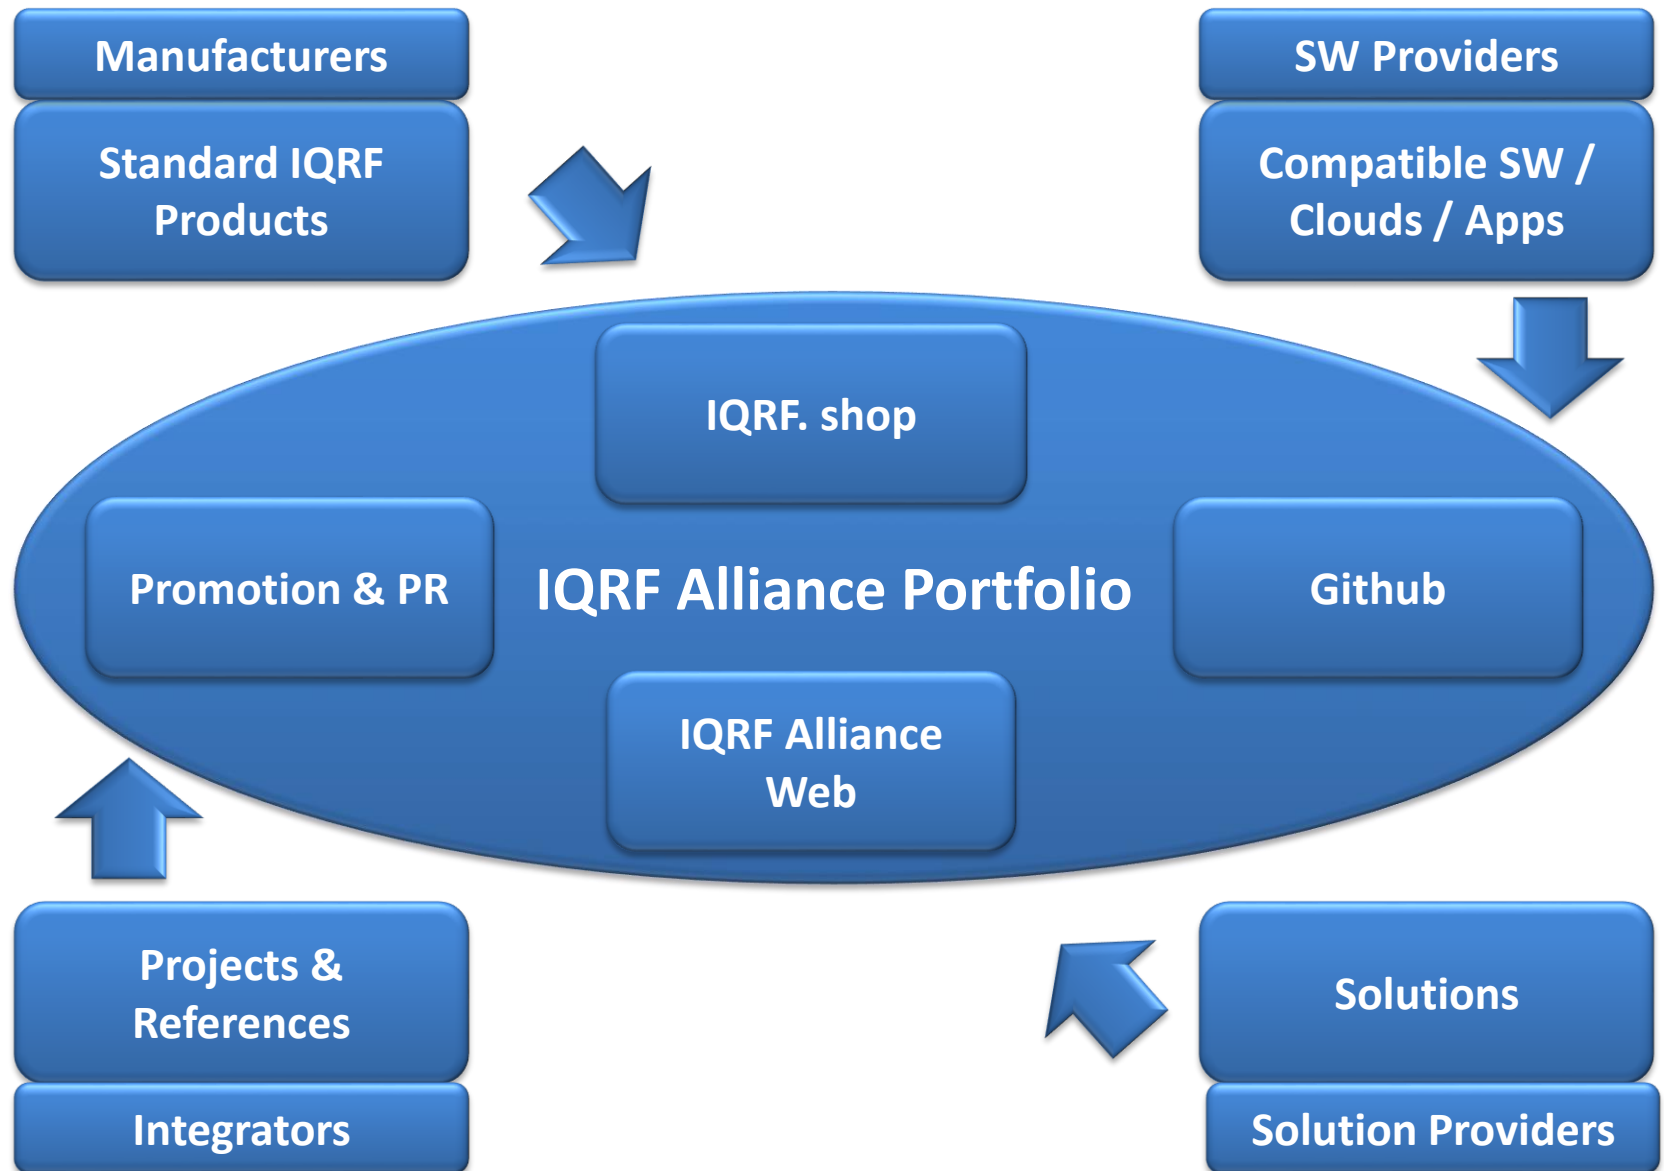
Manufacturers

Standard IQRF Products

SW Providers

Compatible SW / Clouds / Apps

IQRF. shop

Promotion & PR

IQRF Alliance Portfolio

Github

IQRF Alliance Web

Projects & References

Integrators

Solutions

Solution Providers